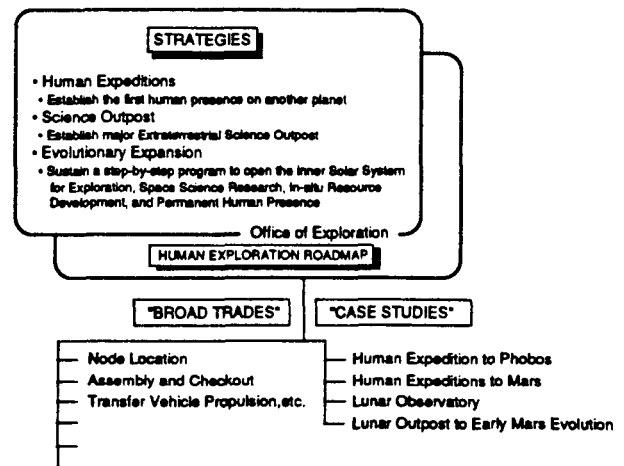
STRATEGIES

• Human Expeditions
• Establish the first human presence on another planet
• Science Outpost
• Establish major Extraterrestrial Science Outpost
• Evolutionary Expansion
• Sustain a step-by-step program to open the Inner Solar System for Exploration, Space Science Research, In-situ Resource Development, and Permanent Human Presence

Office of Exploration

HUMAN EXPLORATION ROADMAP

"BROAD TRADES"

"CASE STUDIES"

Node Location
Assembly and Checkout
Transfer Vehicle Propulsion,etc.

Human Expedition to Phobos
Human Expeditions to Mars
Lunar Observatory
Lunar Outpost to Early Mars Evolution